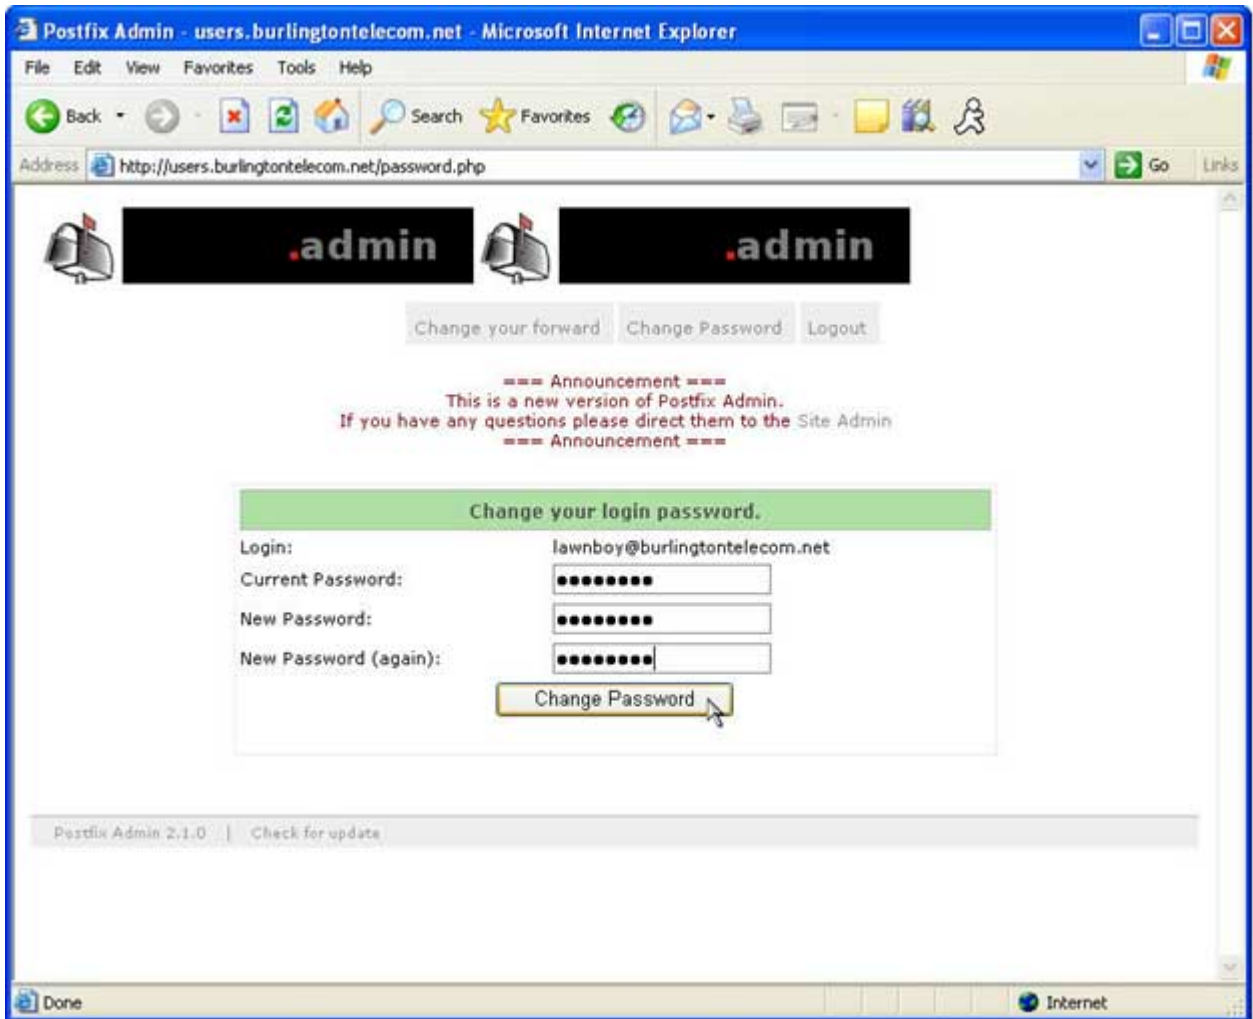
Postfix Admin - users.burlingtontelecom.net - Microsoft Internet Explorer

File Edit View Favorites Tools Help

Back Search Favorites

Address http://users.burlingtontelecom.net/password.php Go Links

.admin .admin

Change your forward Change Password Logout

=== Announcement ===
This is a new version of Postfix Admin.
If you have any questions please direct them to the Site Admin
=== Announcement ===

Change your login password.

| | |
|---|---|
| Login: | lawnboy@burlingtontelecom.net |
| Current Password: | ●●●●●●●●● |
| New Password: | ●●●●●●●●● |
| New Password (again): | ●●●●●●●●● |

Change Password

Postfix Admin 2.1.0 | Check for update

Done Internet